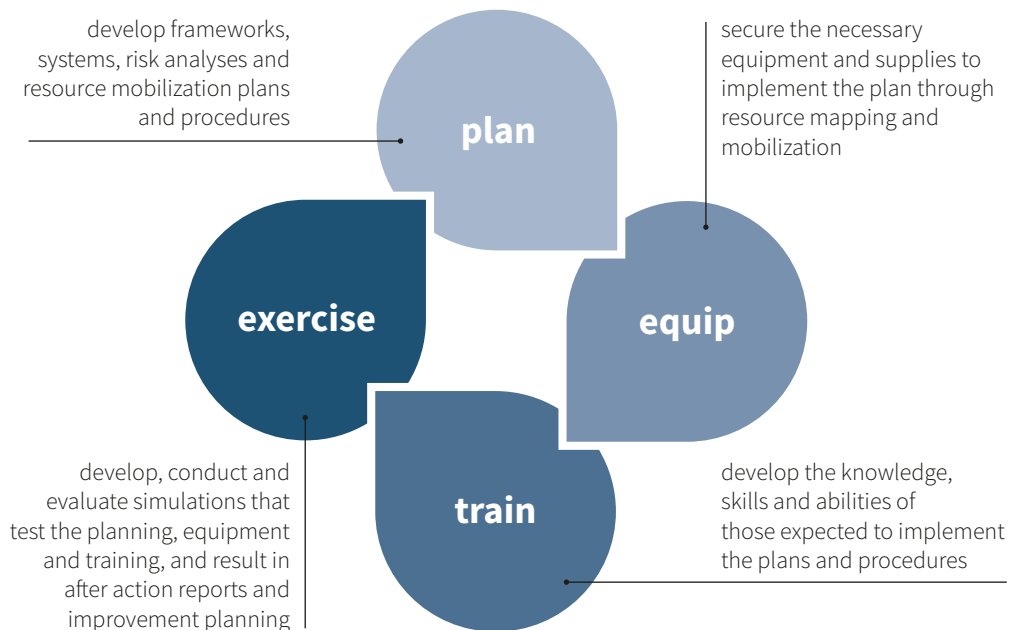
develop frameworks, systems, risk analyses and resource mobilization plans and procedures

plan

secure the necessary equipment and supplies to implement the plan through resource mapping and mobilization

exercise

equip

train

develop, conduct and evaluate simulations that test the planning, equipment and training, and result in after action reports and improvement planning

develop the knowledge, skills and abilities of those expected to implement the plans and procedures